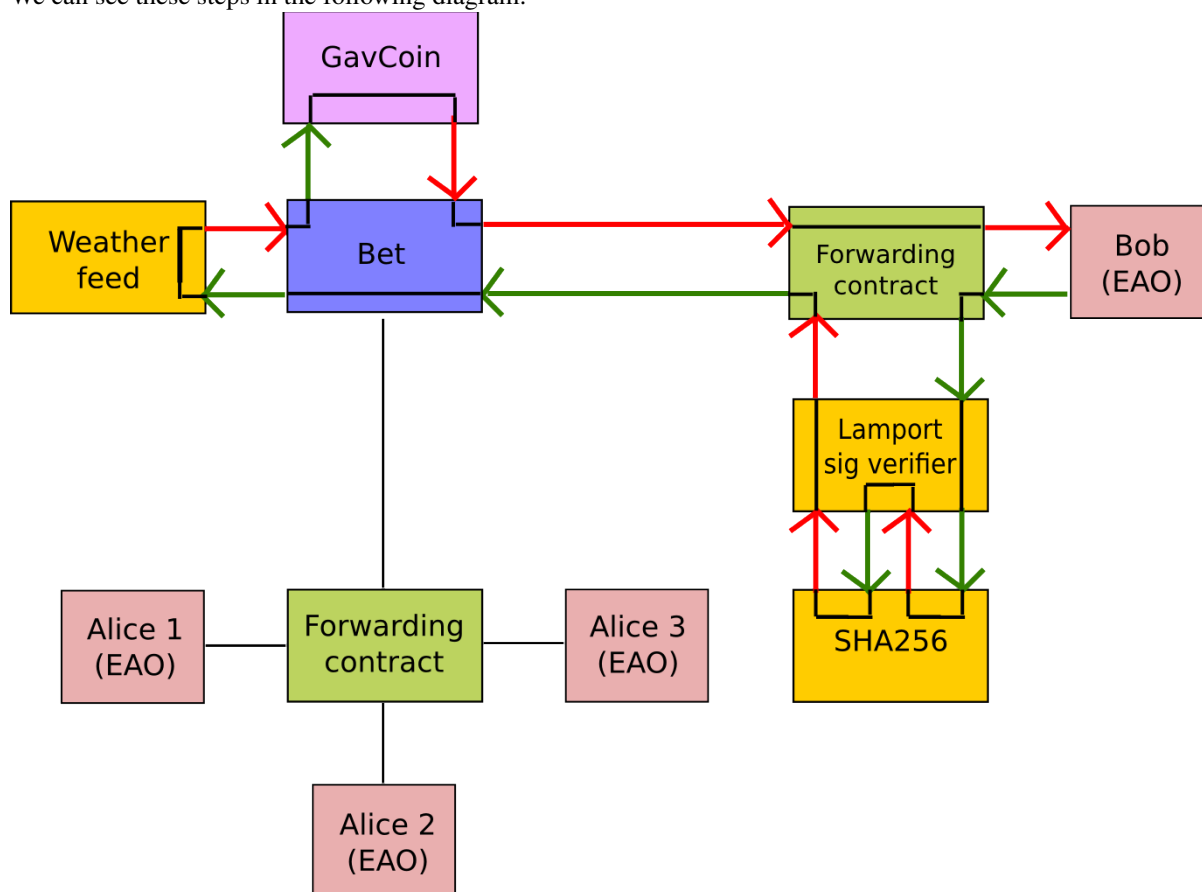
We can see these steps in the following diagram:

GavCoin

Weather feed

Bet

Forwarding contract

Bob (EAO)

Lamport sig verifier

SHA256

Alice 1 (EAO)

Forwarding contract

Alice 3 (EAO)

Alice 2 (EAO)